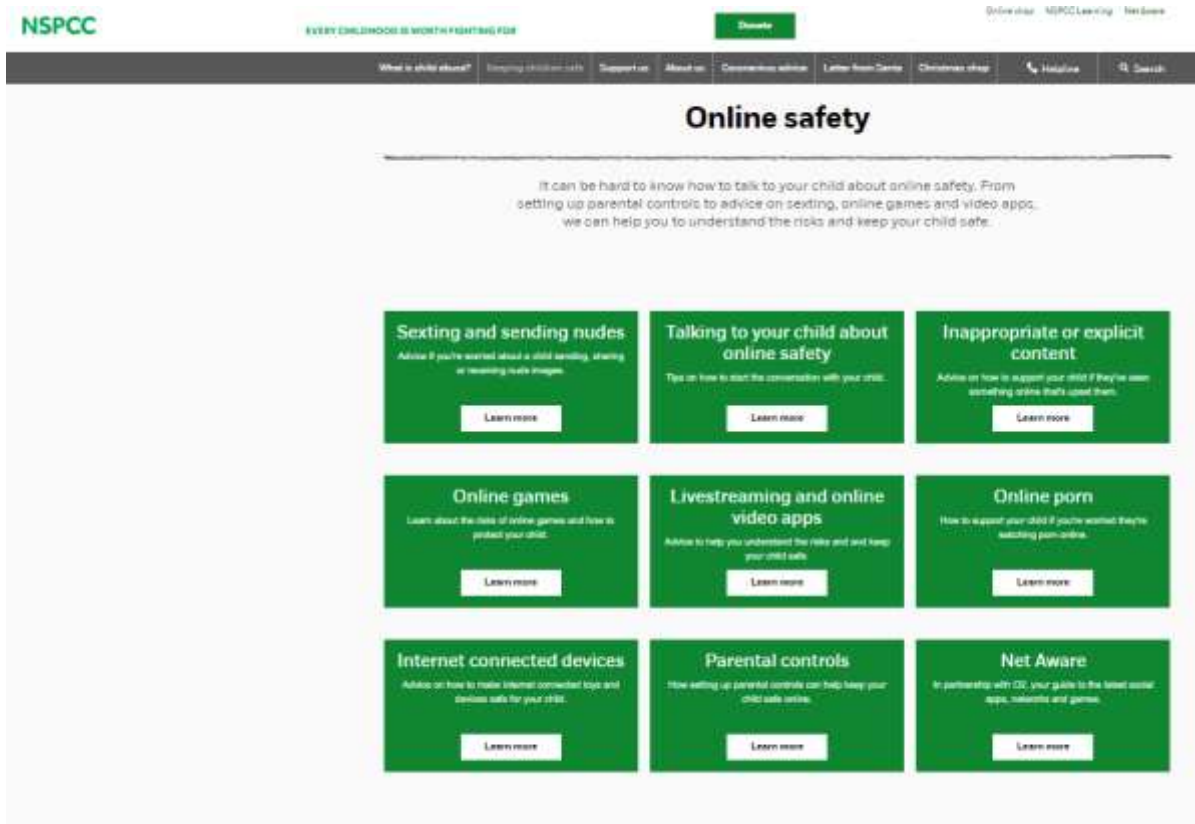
NSPCC

EVERY CHILDHOOD IS WORTH FIGHTING FOR

Donate

Online shop NSPCC Learning Net Aware

What is child abuse? Keeping children safe Support us About us Coronavirus advice Letter from Santa Christmas shop Helpline Search

Online safety

It can be hard to know how to talk to your child about online safety. From setting up parental controls to advice on sexting, online games and video apps, we can help you to understand the risks and keep your child safe.

Sexting and sending nudes
Advice if you're worried about a child sending, sharing or receiving nude images.
Learn more

Talking to your child about online safety
Tips on how to start the conversation with your child.
Learn more

Inappropriate or explicit content
Advice on how to support your child if they've seen something online that's upset them.
Learn more

Online games
Learn about the risks of online games and how to protect your child.
Learn more

Livestreaming and online video apps
Advice to help you understand the risks and and keep your child safe.
Learn more

Online porn
How to support your child if you're worried they're watching porn online.
Learn more

Internet connected devices
Advice on how to make internet connected toys and devices safe for your child.
Learn more

Parental controls
How setting up parental controls can help keep your child safe online.
Learn more

Net Aware
In partnership with O2, your guide to the latest social apps, networks and games.
Learn more